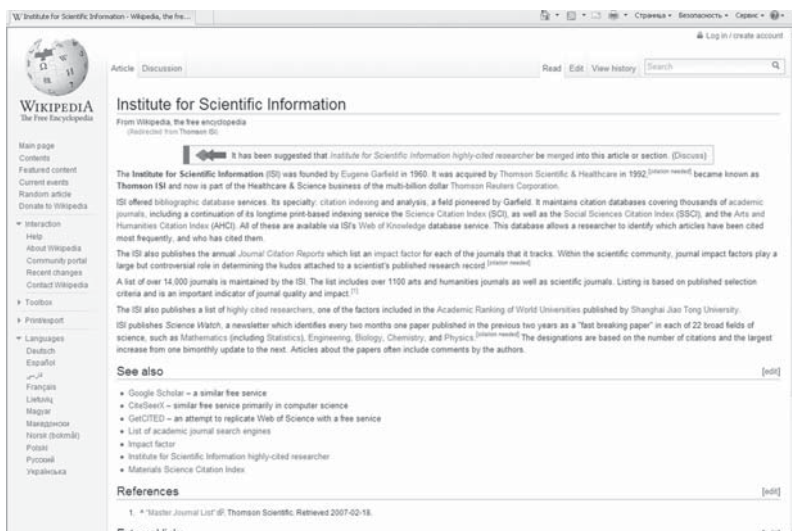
W Institute for Scientific Information - Wikipedia, the fre...

Страница • Безопасность • Сервис •

Log in / create account

Article Discussion

Read Edit View history Search

WIKIPEDIA
The Free Encyclopedia

Main page
Contents
Featured content
Current events
Random article
Donate to Wikipedia

Interaction
Help
About Wikipedia
Community portal
Recent changes
Contact Wikipedia

Toolbox

Print/export

Languages
Deutsch
Español
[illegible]
Français
Lietuvių
Magyar
Македонски
Norsk (bokmål)
Polski
Русский
Українська

Institute for Scientific Information

From Wikipedia, the free encyclopedia
(Redirected from Thomson ISI)

It has been suggested that Institute for Scientific Information highly-cited researcher be merged into this article or section. (Discuss)

The Institute for Scientific Information (ISI) was founded by Eugene Garfield in 1960. It was acquired by Thomson Scientific & Healthcare in 1992,[citation needed] became known as Thomson ISI and now is part of the Healthcare & Science business of the multi-billion dollar Thomson Reuters Corporation.

ISI offered bibliographic database services. Its specialty: citation indexing and analysis, a field pioneered by Garfield. It maintains citation databases covering thousands of academic journals, including a continuation of its longtime print-based indexing service the Science Citation Index (SCI), as well as the Social Sciences Citation Index (SSCI), and the Arts and Humanities Citation Index (AHCI). All of these are available via ISI's Web of Knowledge database service. This database allows a researcher to identify which articles have been cited most frequently, and who has cited them.

The ISI also publishes the annual Journal Citation Reports which list an impact factor for each of the journals that it tracks. Within the scientific community, journal impact factors play a large but controversial role in determining the kudos attached to a scientist's published research record.[citation needed]

A list of over 14,000 journals is maintained by the ISI. The list includes over 1100 arts and humanities journals as well as scientific journals. Listing is based on published selection criteria and is an important indicator of journal quality and impact.[1]

The ISI also publishes a list of highly cited researchers, one of the factors included in the Academic Ranking of World Universities published by Shanghai Jiao Tong University.

ISI publishes Science Watch, a newsletter which identifies every two months one paper published in the previous two years as a "fast breaking paper" in each of 22 broad fields of science, such as Mathematics (including Statistics), Engineering, Biology, Chemistry, and Physics.[citation needed] The designations are based on the number of citations and the largest increase from one bimonthly update to the next. Articles about the papers often include comments by the authors.

See also [edit]

• Google Scholar – a similar free service
• CiteSeerX – similar free service primarily in computer science
• GetCITED – an attempt to replicate Web of Science with a free service
• List of academic journal search engines
• Impact factor
• Institute for Scientific Information highly-cited researcher
• Materials Science Citation Index

References [edit]

1. ^ "Master Journal List". Thomson Scientific. Retrieved 2007-02-18.